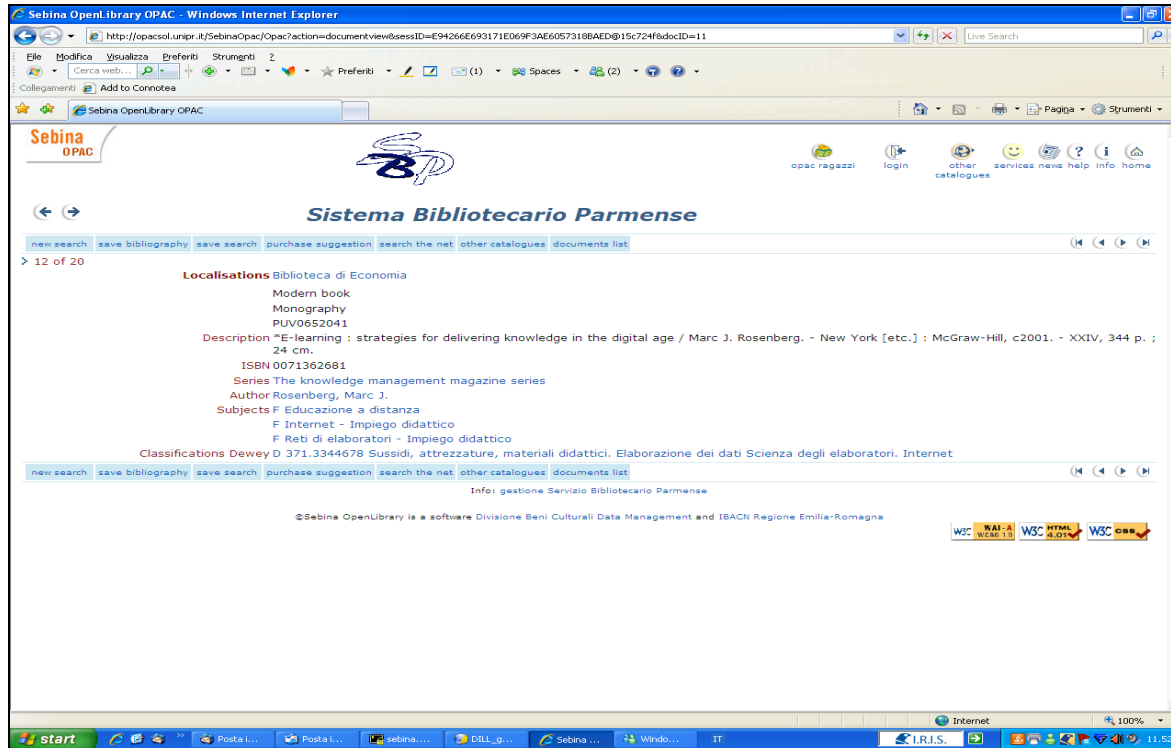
Sebina OpenLibrary OPAC - Windows Internet Explorer

http://opacsol.unipr.it/SebinaOpac/Opac?action=documentview&sessID=E94266E693171E069F3AE6057318BAED@15c724f&docID=11

Live Search

File Modifica Visualizza Preferiti Strumenti ?

Cerca web... Preferiti (1) Spaces (2)

Collegamenti Add to Connotea

Sebina OpenLibrary OPAC

Pagina Strumenti

Sebina OPAC

opac ragazzi login other catalogues services news help info home

Sistema Bibliotecario Parmense

new search save bibliography save search purchase suggestion search the net other catalogues documents list

12 of 20

Localisations Biblioteca di Economia
Modern book
Monography
PUV0652041
Description *E-learning : strategies for delivering knowledge in the digital age / Marc J. Rosenberg. - New York [etc.] : McGraw-Hill, c2001. - XXIV, 344 p. ; 24 cm.
ISBN 0071362681
Series The knowledge management magazine series
Author Rosenberg, Marc J.
Subjects F Educazione a distanza
F Internet - Impiego didattico
F Reti di elaboratori - Impiego didattico
Classifications Dewey D 371.3344678 Sussidi, attrezzature, materiali didattici. Elaborazione dei dati Scienza degli elaboratori. Internet

new search save bibliography save search purchase suggestion search the net other catalogues documents list

Info: gestione Servizio Bibliotecario Parmense

©Sebina OpenLibrary is a software Divisione Beni Culturali Data Management and IBACN Regione Emilia-Romagna

W3C WAI-A WCAG 1.0 W3C HTML 4.01 W3C CSS

Internet 100%

start Posta i... Posta i... sebina.... DILL_g... Sebina ... Windo... IT I.R.I.S. 11.53